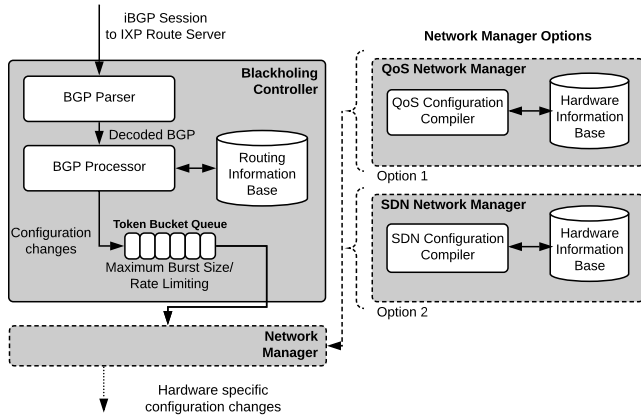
iBGP Session
to IXP Route Server

Blackholing Controller

BGP Parser

Decoded BGP

BGP Processor

Routing Information Base

Configuration changes

Token Bucket Queue

Maximum Burst Size/
Rate Limiting

Network Manager

Hardware specific
configuration changes

Network Manager Options

QoS Network Manager

QoS Configuration Compiler

Hardware Information Base

Option 1

SDN Network Manager

SDN Configuration Compiler

Hardware Information Base

Option 2